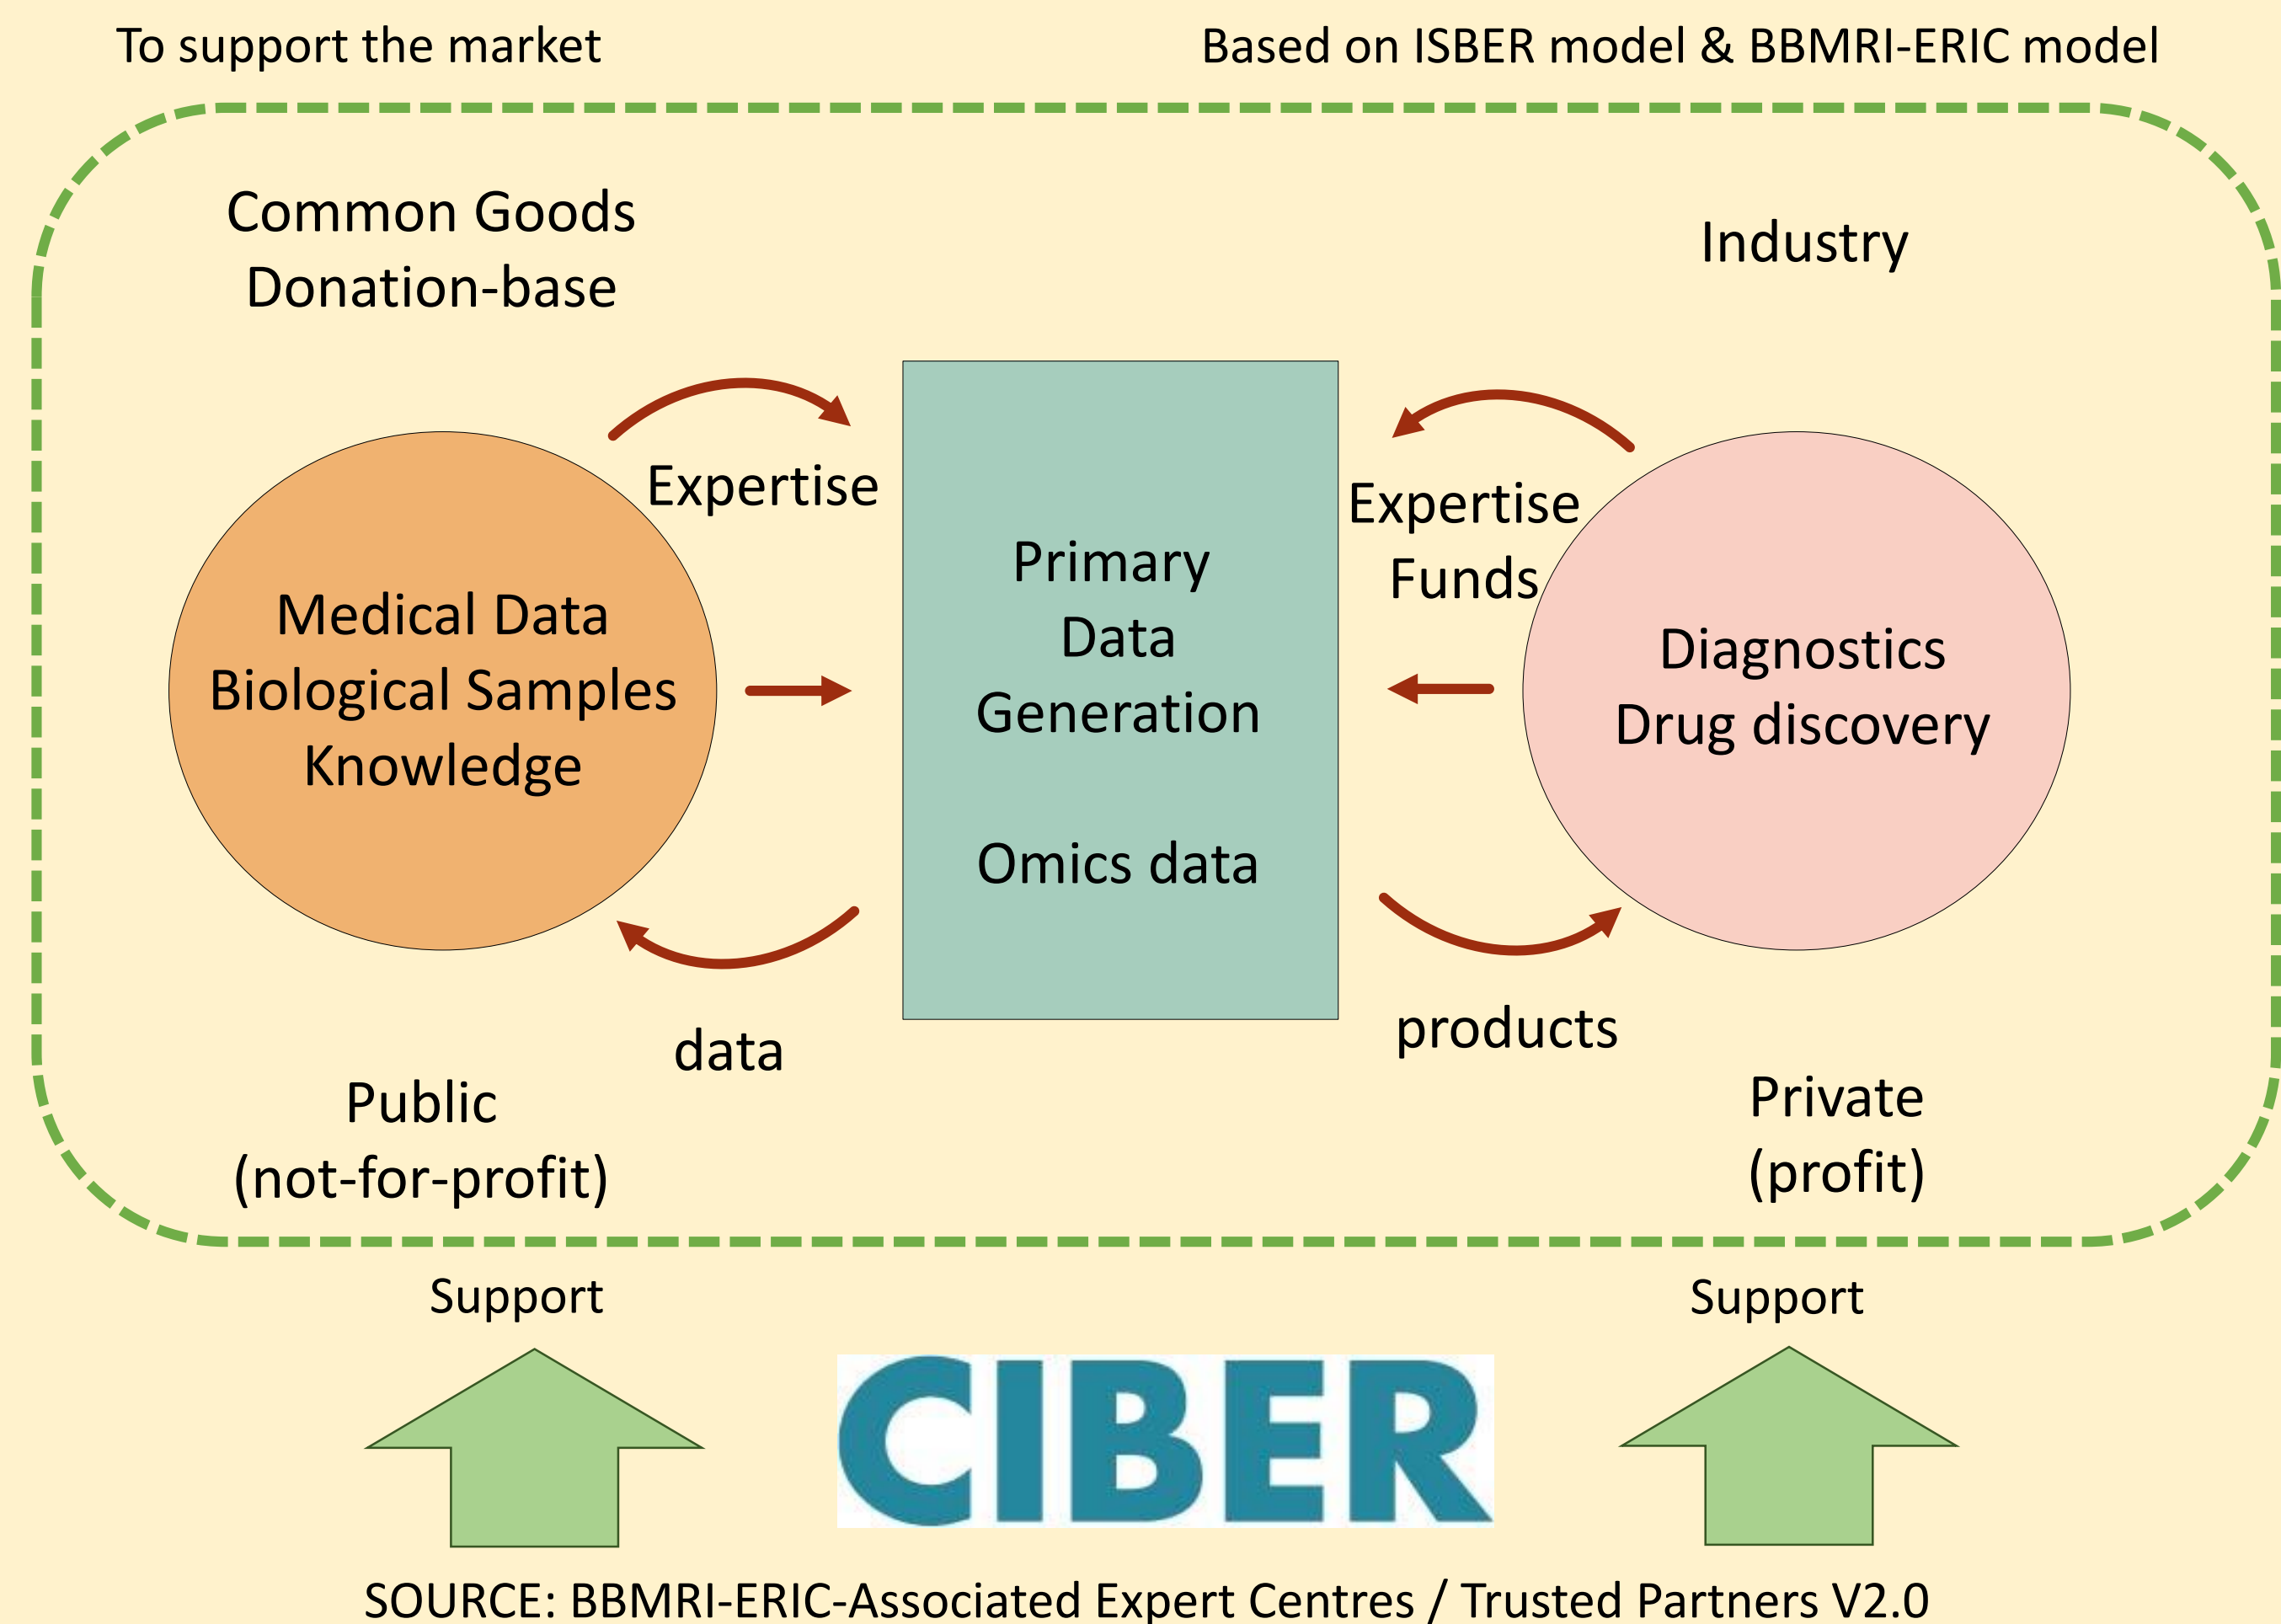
To support the market

Based on ISBER model & BBMRI-ERIC model

Common Goods
Donation-base

Industry

Expertise

Medical Data
Biological Samples
Knowledge

Primary
Data
Generation

Omics data

Expertise
Funds

Diagnostics
Drug discovery

data

products

Public
(not-for-profit)

Private
(profit)

Support

Support

CIBER

SOURCE: BBMRI-ERIC-Associated Expert Centres / Trusted Partners V2.0